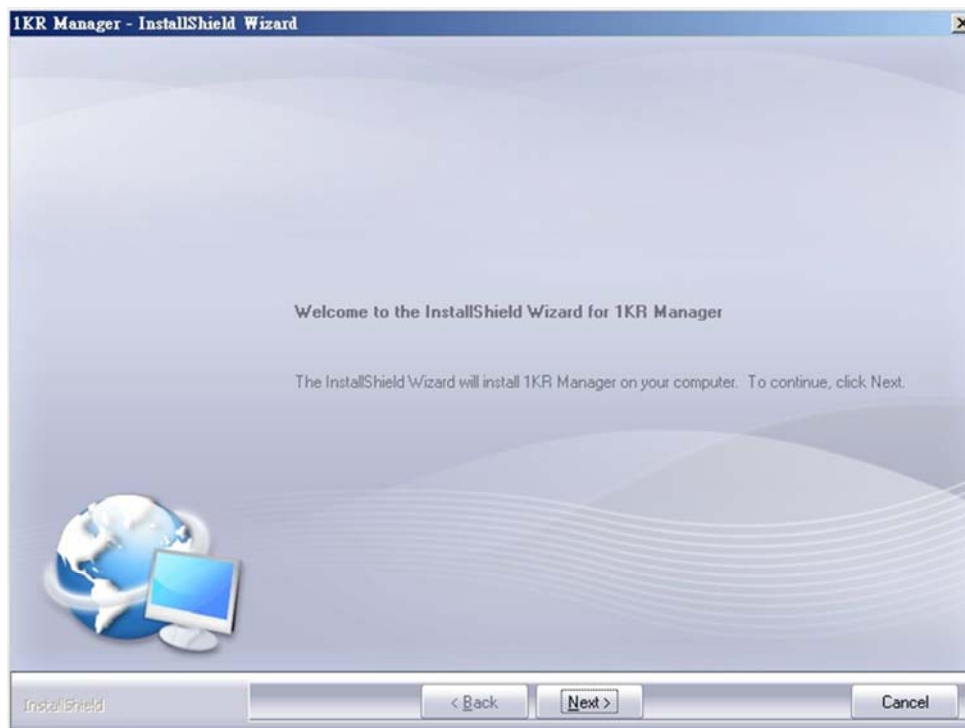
1KR Manager - InstallShield Wizard

Welcome to the InstallShield Wizard for 1KR Manager

The InstallShield Wizard will install 1KR Manager on your computer. To continue, click Next.

InstallShield

< Back

Next >

Cancel